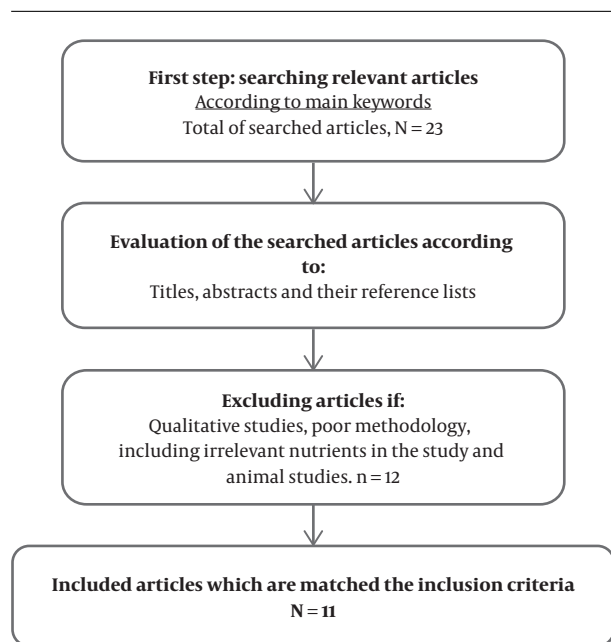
First step: searching relevant articles
According to main keywords
Total of searched articles, N = 23

Evaluation of the searched articles according to:
Titles, abstracts and their reference lists

Excluding articles if:
Qualitative studies, poor methodology, including irrelevant nutrients in the study and animal studies. n = 12

Included articles which are matched the inclusion criteria
N = 11